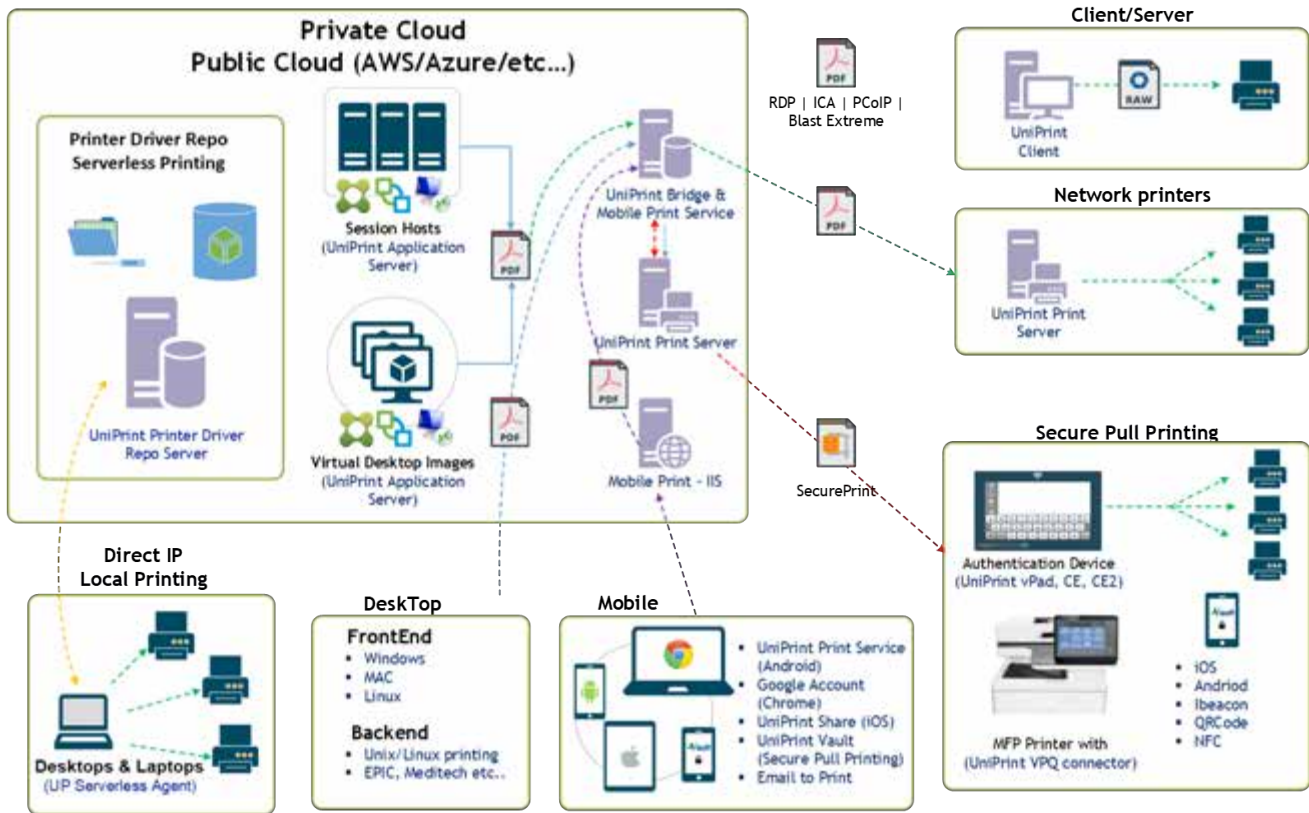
Private Cloud
Public Cloud (AWS/Azure/etc...)

Printer Driver Repo
Serverless Printing

UniPrint Printer Driver Repo Server

Session Hosts
(UniPrint Application Server)

Virtual Desktop Images
(UniPrint Application Server)

PDF

PDF

UniPrint Bridge & Mobile Print Service

UniPrint Print Server

PDF

Mobile Print - IIS

PDF

RDP | ICA | PCoIP | Blast Extreme

PDF

SecurePrint

Client/Server

RAW

UniPrint Client

Network printers

UniPrint Print Server

Secure Pull Printing

Authentication Device
(UniPrint vPad, CE, CE2)

MFP Printer with
(UniPrint VPQ connector)

- iOS
- Andriod
- Ibeacon
- QRCode
- NFC

Direct IP
Local Printing

Desktops & Laptops
(UP Serverless Agent)

DeskTop

FrontEnd
- Windows
- MAC
- Linux

Backend
- Unix/Linux printing
- EPIC, Meditech etc..

Mobile

- UniPrint Print Service (Android)
- Google Account (Chrome)
- UniPrint Share (iOS)
- UniPrint Vault (Secure Pull Printing)
- Email to Print